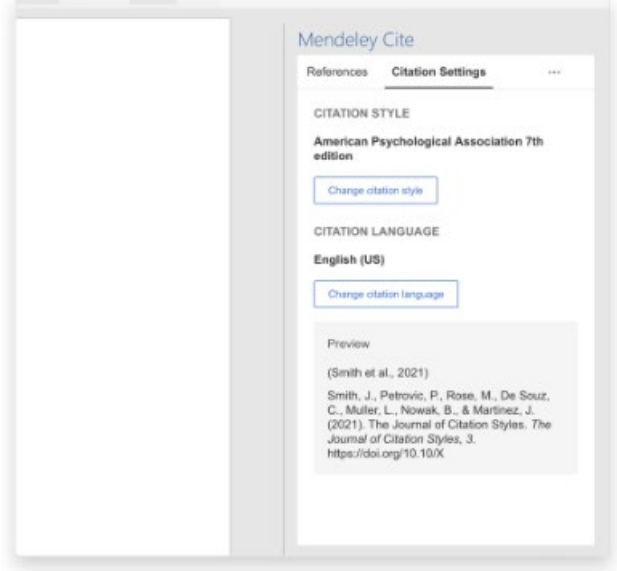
Mendeley Cite

References Citation Settings ···

CITATION STYLE

American Psychological Association 7th edition

Change citation style

CITATION LANGUAGE

English (US)

Change citation language

Preview

(Smith et al., 2021)

Smith, J., Petrovic, P., Rose, M., De Souz, C., Muller, L., Nowak, B., & Martinez, J. (2021). The Journal of Citation Styles. *The Journal of Citation Styles, 3.* https://doi.org/10.10/X